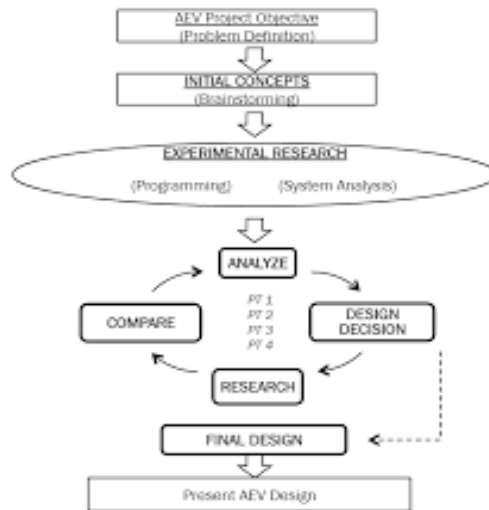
AEV Project Objective
(Problem Definition)

INITIAL CONCEPTS
(Brainstorming)

EXPERIMENTAL RESEARCH

(Programming)

(System Analysis)

ANALYZE

PT 1
PT 2
PT 3
PT 4

COMPARE

DESIGN DECISION

RESEARCH

FINAL DESIGN

Present AEV Design